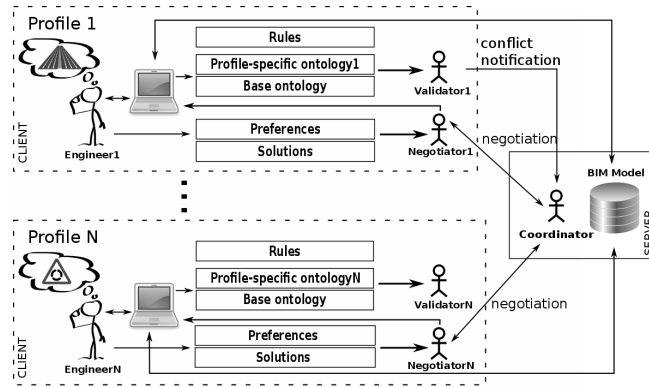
Profile 1

CLIENT

Engineer1

Rules

Profile-specific ontology1

Base ontology

Preferences

Solutions

Validator1

Negotiator1

conflict notification

negotiation

BIM Model

Coordinator

SERVER

Profile N

CLIENT

EngineerN

Rules

Profile-specific ontologyN

Base ontology

Preferences

Solutions

ValidatorN

NegotiatorN

negotiation